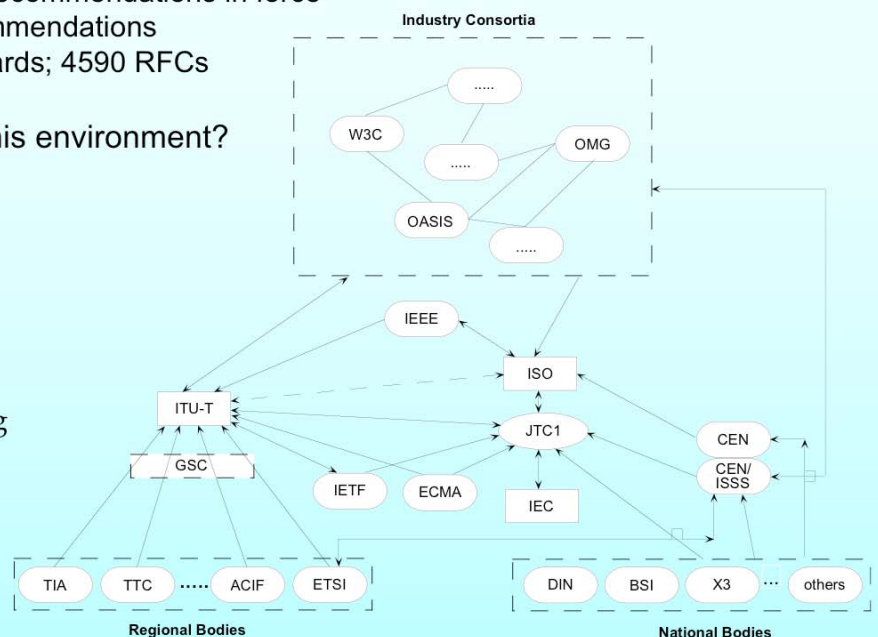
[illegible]ecommendations in force
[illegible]mmendations
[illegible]rds; 4590 RFCs

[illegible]is environment?

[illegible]g

Industry Consortia

.....

W3C

.....

OMG

OASIS

.....

IEEE

ISO

ITU-T

JTC1

CEN

GSC

CEN/ ISSS

IETF

ECMA

IEC

TIA

TTC

.....

ACIF

ETSI

Regional Bodies

DIN

BSI

X3

...

others

National Bodies